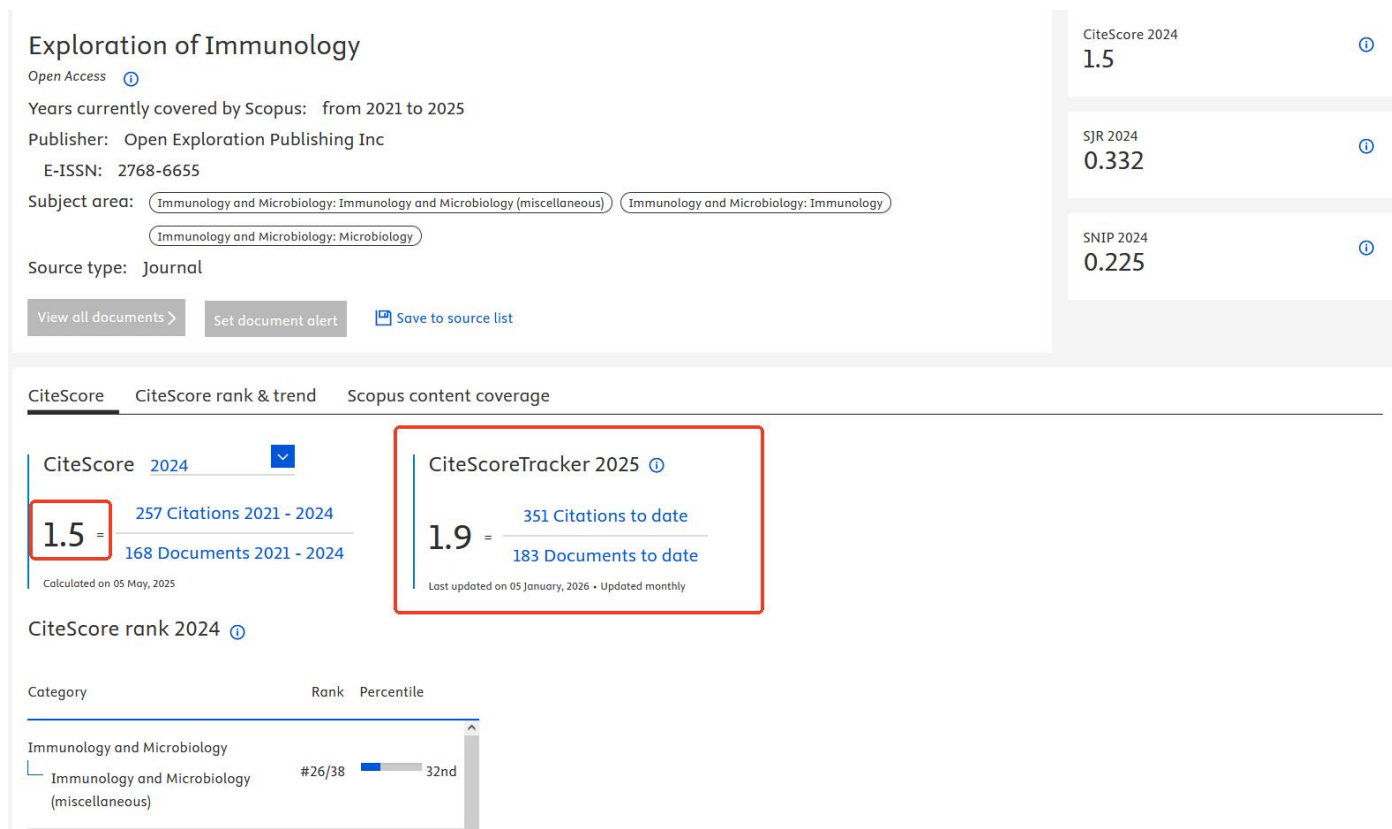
Exploration of Immunology

Open Access

Years currently covered by Scopus: from 2021 to 2025

Publisher: Open Exploration Publishing Inc

E-ISSN: 2768-6655

Subject area: Immunology and Microbiology: Immunology and Microbiology (miscellaneous) Immunology and Microbiology: Immunology Immunology and Microbiology: Microbiology

Source type: Journal

View all documents > Set document alert Save to source list

CiteScore 2024
1.5

SJR 2024
0.332

SNIP 2024
0.225

CiteScore CiteScore rank & trend Scopus content coverage

CiteScore 2024

$1.5 = \frac{\text{257 Citations 2021 - 2024}}{\text{168 Documents 2021 - 2024}}$

Calculated on 05 May, 2025

CiteScoreTracker 2025

$1.9 = \frac{\text{351 Citations to date}}{\text{183 Documents to date}}$

Last updated on 05 January, 2026 • Updated monthly

CiteScore rank 2024

| Category | Rank | Percentile |
|---|---|---|
| Immunology and Microbiology<br>Immunology and Microbiology (miscellaneous) | #26/38 | 32nd |